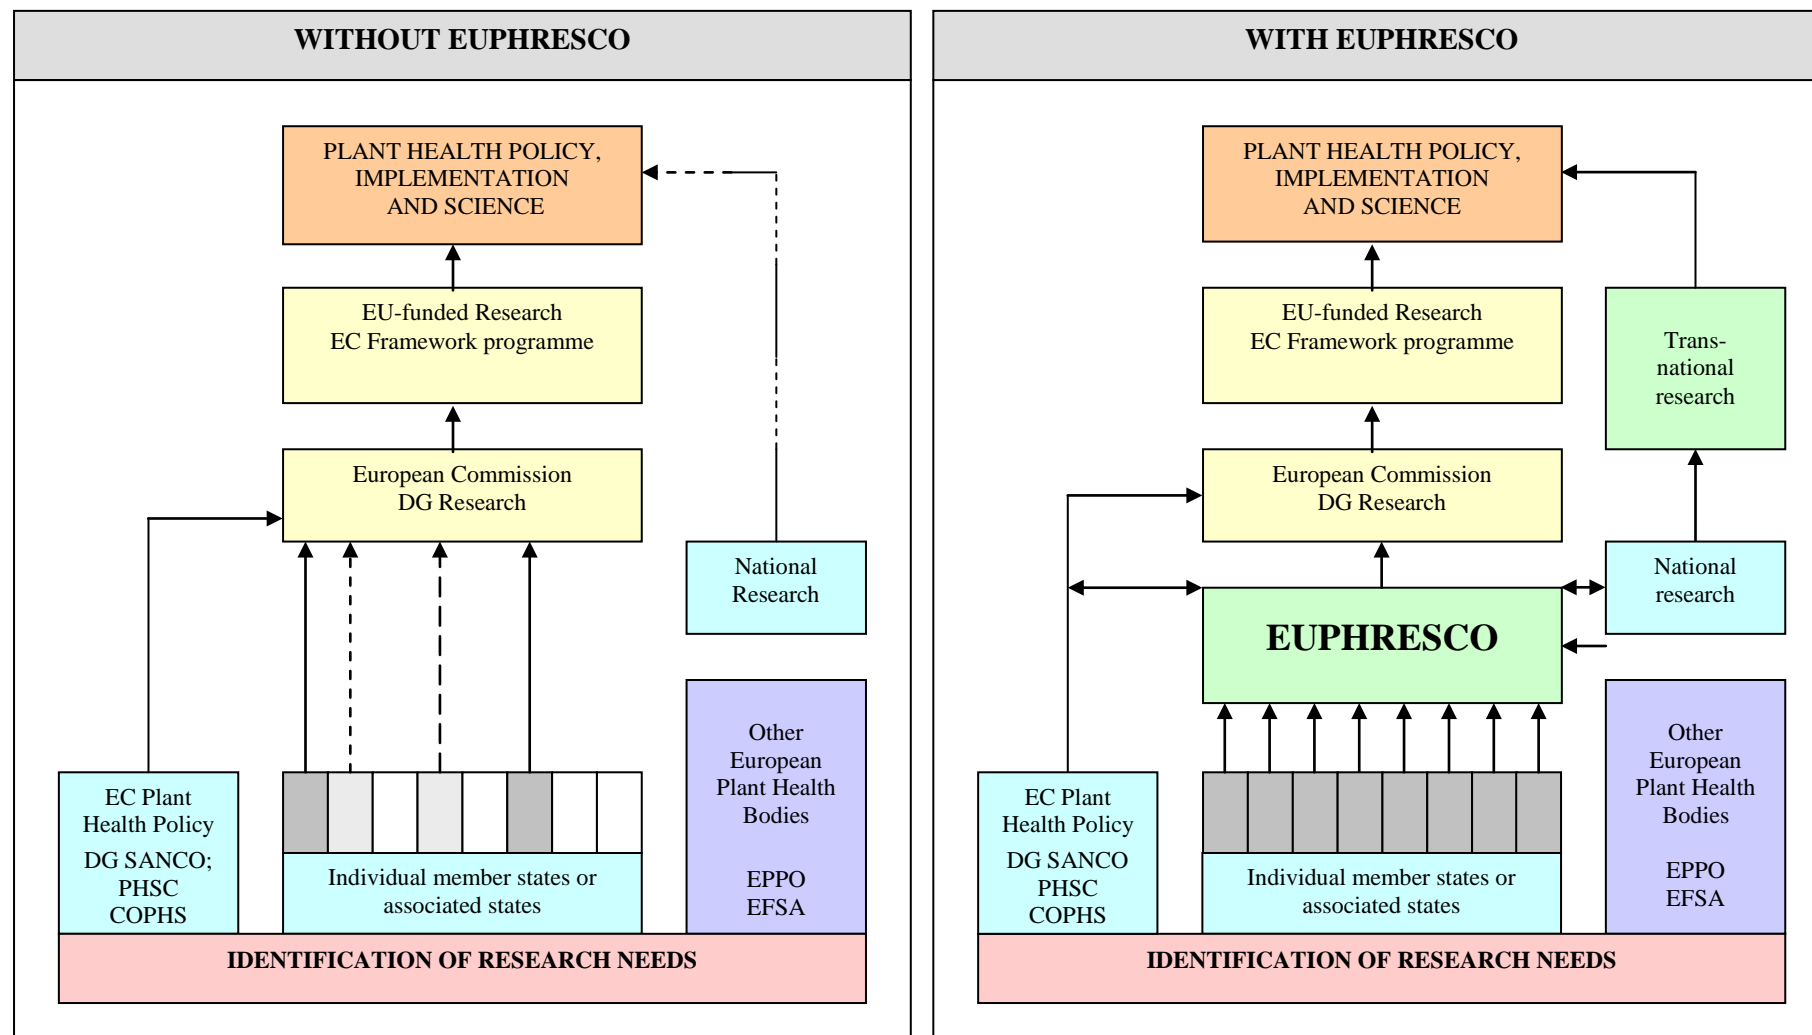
WITHOUT EUPHRESCO

PLANT HEALTH POLICY, IMPLEMENTATION AND SCIENCE

EU-funded Research
EC Framework programme

European Commission
DG Research

National Research

EC Plant Health Policy
DG SANCO; PHSC COPHS

Individual member states or associated states

Other European Plant Health Bodies

EPPO
EFSA

IDENTIFICATION OF RESEARCH NEEDS

WITH EUPHRESCO

PLANT HEALTH POLICY, IMPLEMENTATION AND SCIENCE

EU-funded Research
EC Framework programme

Trans-national research

European Commission
DG Research

National research

EUPHRESCO

EC Plant Health Policy
DG SANCO
PHSC
COPHS

Individual member states or associated states

Other European Plant Health Bodies

EPPO
EFSA

IDENTIFICATION OF RESEARCH NEEDS